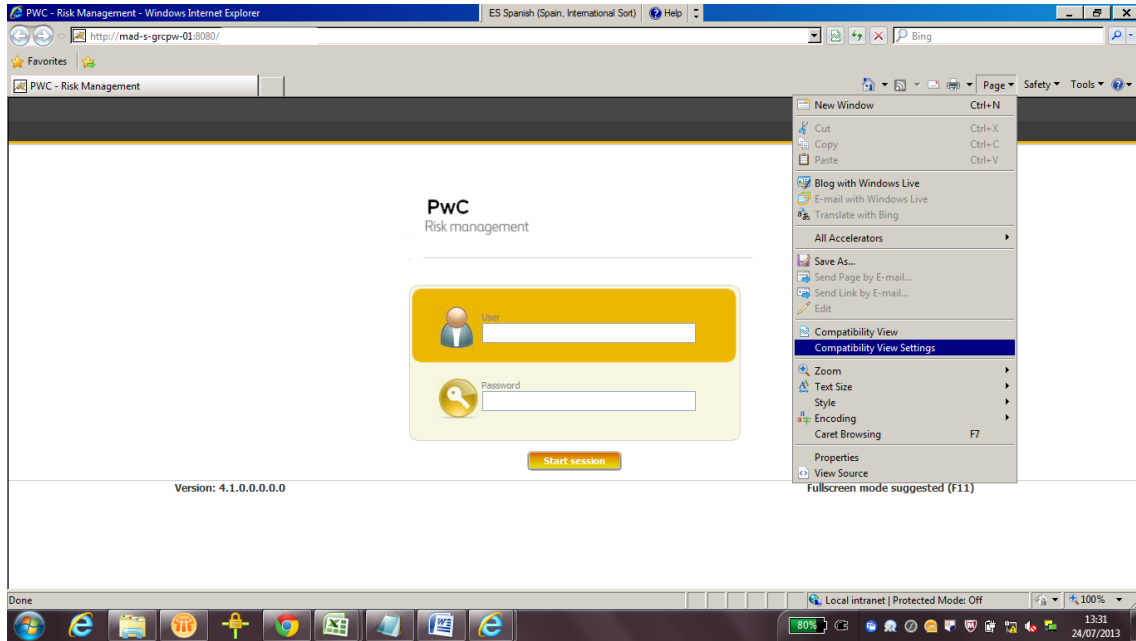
PWC - Risk Management - Windows Internet Explorer
ES Spanish (Spain, International Sort)
Help
http://mad-s-grcpw-01:8080/
Bing
Favorites
PWC - Risk Management
Page ▾ Safety ▾ Tools ▾

New Window Ctrl+N
Cut Ctrl+X
Copy Ctrl+C
Paste Ctrl+V
Blog with Windows Live
E-mail with Windows Live
Translate with Bing
All Accelerators
Save As...
Send Page by E-mail...
Send Link by E-mail...
Edit
Compatibility View
Compatibility View Settings
Zoom
Text Size
Style
Encoding
Caret Browsing F7
Properties
View Source

PwC
Risk management

User
Password
Start session

Version: 4.1.0.0.0.0.0
Fullscreen mode suggested (F11)

Done
Local intranet | Protected Mode: Off
100%
80%
13:31
24/07/2013